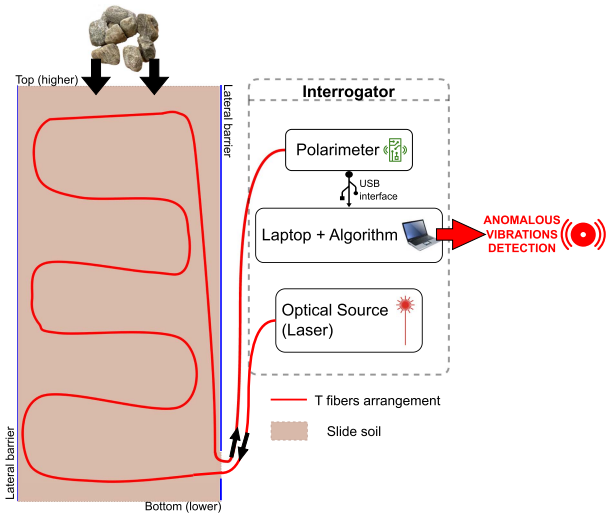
Top (higher)

Lateral barrier

Interrogator

Polarimeter

USB interface

Laptop + Algorithm

ANOMALOUS VIBRATIONS DETECTION

Optical Source (Laser)

T fibers arrangement

Slide soil

Lateral barrier

Bottom (lower)